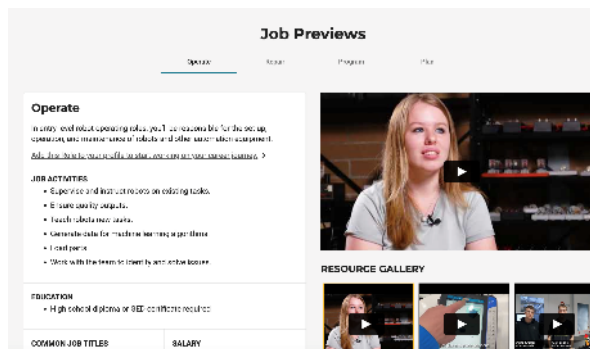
Job Previews

Operate Repair Program Pilot

Operate

In entry level robot operating roles, you'll be responsible for the set up, operation, and maintenance of robots and other automation equipment.

Add this role to your profile to start working on your career journey >

JOB ACTIVITIES
• Supervise and instruct robots on existing tasks.
• Ensure quality outputs.
• Teach robots new tasks.
• Generate data for machine learning algorithms.
• Load parts.
• Work with the team to identify and solve issues.

EDUCATION
• High school diploma or GED certificate required

COMMON JOB TITLES

SALARY

RESOURCE GALLERY